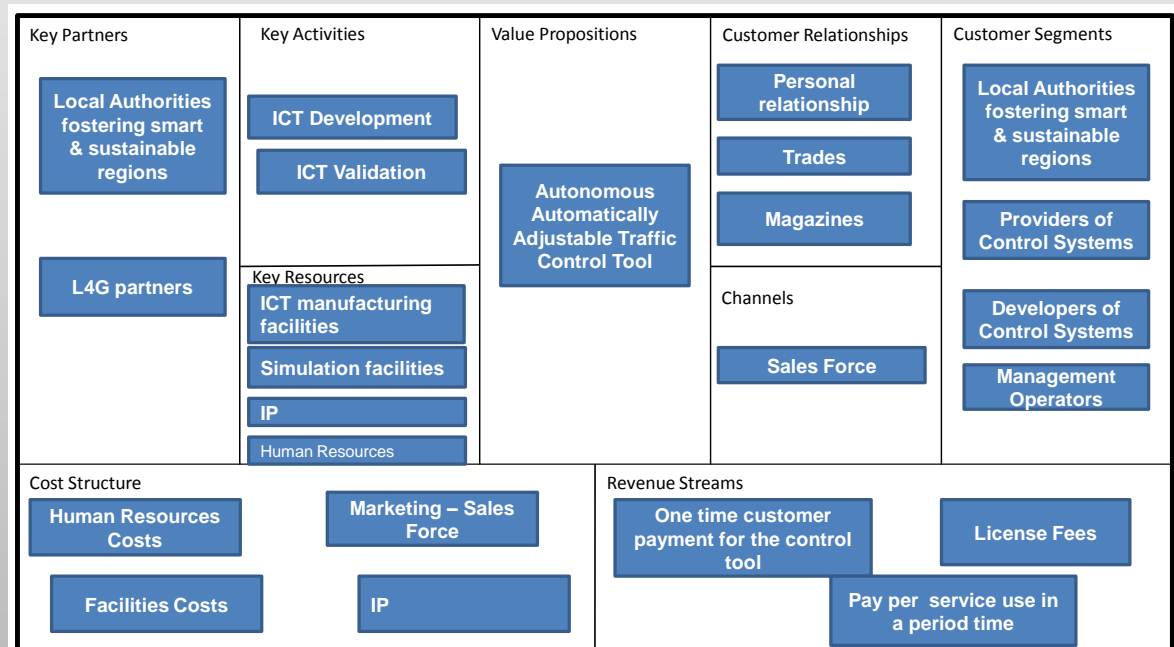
Key Partners

Local Authorities fostering smart & sustainable regions

L4G partners

Key Activities

ICT Development

ICT Validation

Key Resources

ICT manufacturing facilities

Simulation facilities

IP

Human Resources

Value Propositions

Autonomous Automatically Adjustable Traffic Control Tool

Customer Relationships

Personal relationship

Trades

Magazines

Channels

Sales Force

Customer Segments

Local Authorities fostering smart & sustainable regions

Providers of Control Systems

Developers of Control Systems

Management Operators

Cost Structure

Human Resources Costs

Marketing – Sales Force

Facilities Costs

IP

Revenue Streams

One time customer payment for the control tool

License Fees

Pay per service use in a period time